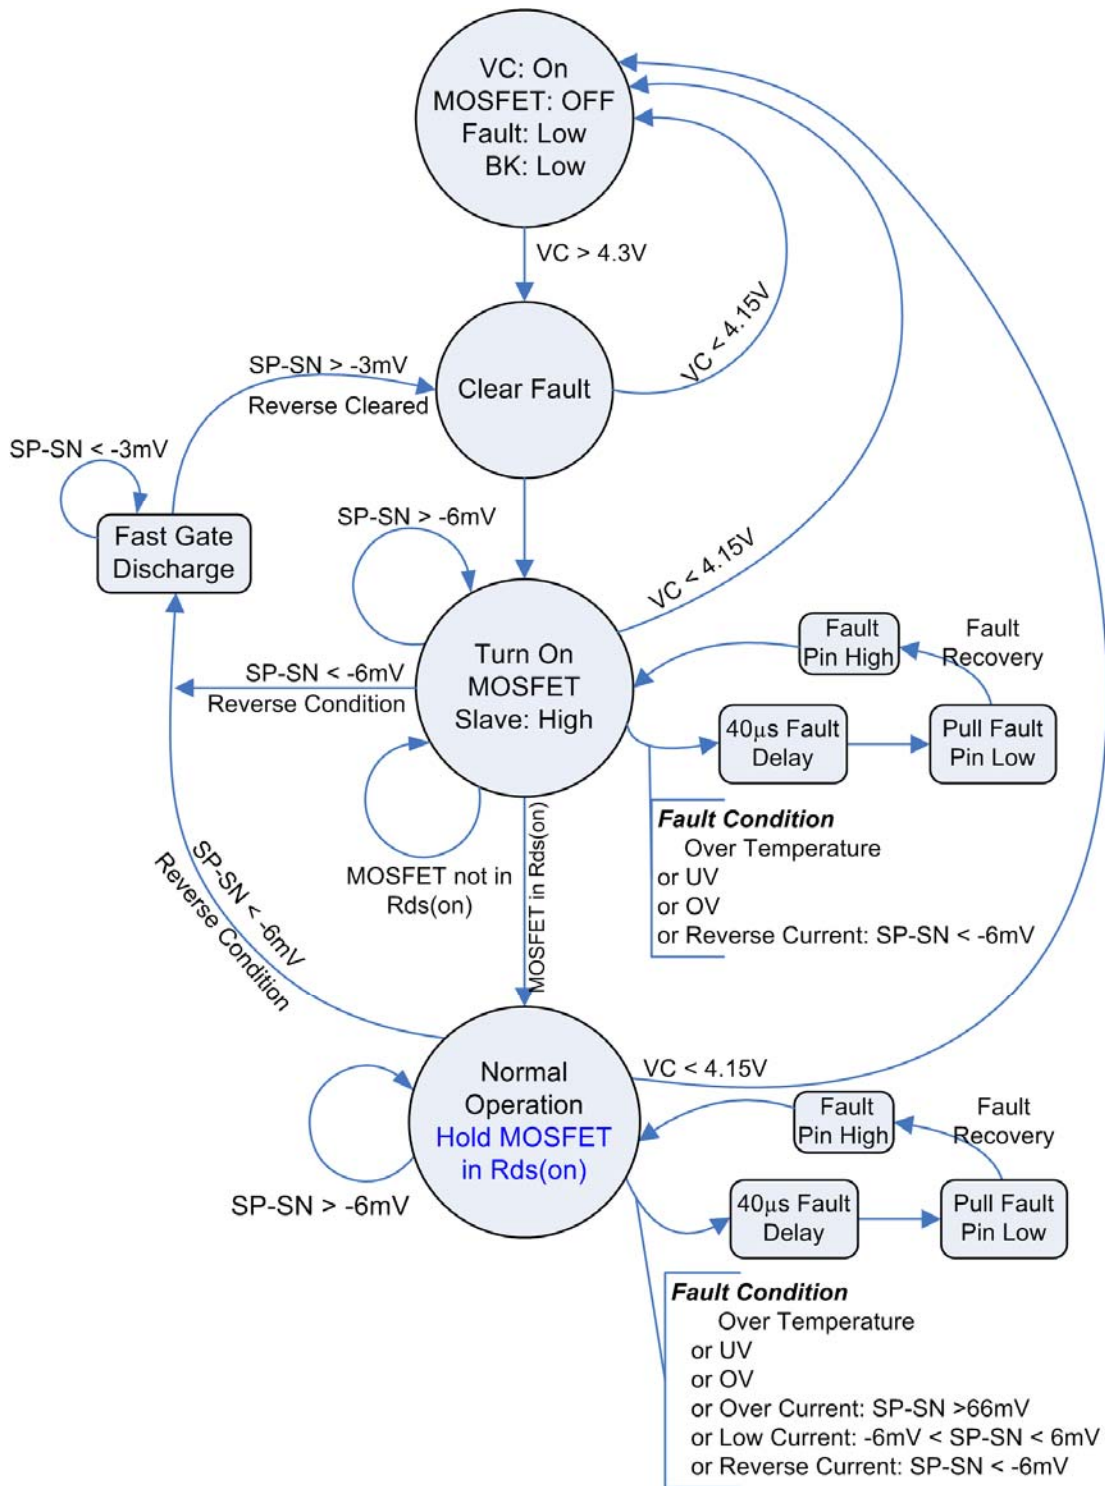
VC: On
MOSFET: OFF
Fault: Low
BK: Low

VC > 4.3V

VC < 4.15V

Clear Fault

SP-SN > -3mV
Reverse Cleared

SP-SN < -3mV

Fast Gate Discharge

SP-SN > -6mV

VC < 4.15V

Turn On MOSFET Slave: High

SP-SN < -6mV
Reverse Condition

Fault Pin High

Fault Recovery

40μs Fault Delay

Pull Fault Pin Low

Fault Condition
Over Temperature
or UV
or OV
or Reverse Current: SP-SN < -6mV

MOSFET not in Rds(on)

MOSFET in Rds(on)

SP-SN < -6mV
Reverse Condition

Normal Operation
Hold MOSFET in Rds(on)

VC < 4.15V

SP-SN > -6mV

Fault Pin High

Fault Recovery

40μs Fault Delay

Pull Fault Pin Low

Fault Condition
Over Temperature
or UV
or OV
or Over Current: SP-SN >66mV
or Low Current: -6mV < SP-SN < 6mV
or Reverse Current: SP-SN < -6mV